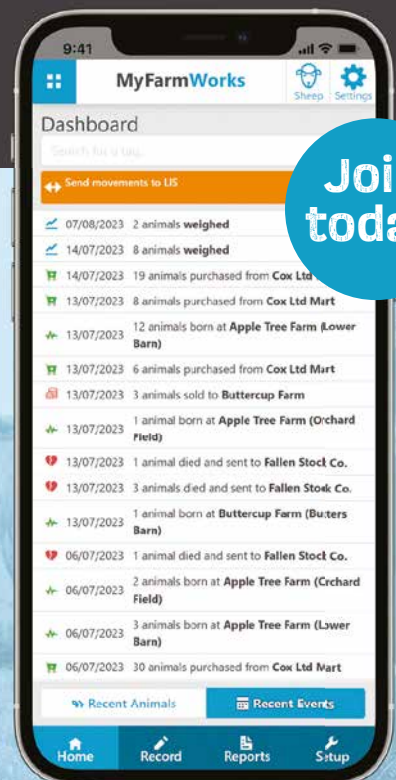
9:41

MyFarmWorks

Sheep Settings

Dashboard

Search for a tag...

Send movements to LIS

Join today

07/08/2023 2 animals weighed

14/07/2023 8 animals weighed

14/07/2023 19 animals purchased from Cox Ltd

13/07/2023 8 animals purchased from Cox Ltd Mart

13/07/2023 12 animals born at Apple Tree Farm (Lower Barn)

13/07/2023 6 animals purchased from Cox Ltd Mart

13/07/2023 3 animals sold to Buttercup Farm

13/07/2023 1 animal born at Apple Tree Farm (Orchard Field)

13/07/2023 1 animal died and sent to Fallen Stock Co.

13/07/2023 3 animals died and sent to Fallen Stock Co.

13/07/2023 1 animal born at Buttercup Farm (Butters Barn)

06/07/2023 1 animal died and sent to Fallen Stock Co.

06/07/2023 2 animals born at Apple Tree Farm (Orchard Field)

06/07/2023 3 animals born at Apple Tree Farm (Lower Barn)

06/07/2023 30 animals purchased from Cox Ltd Mart

Recent Animals

Recent Events

Home

Record

Reports

Setup